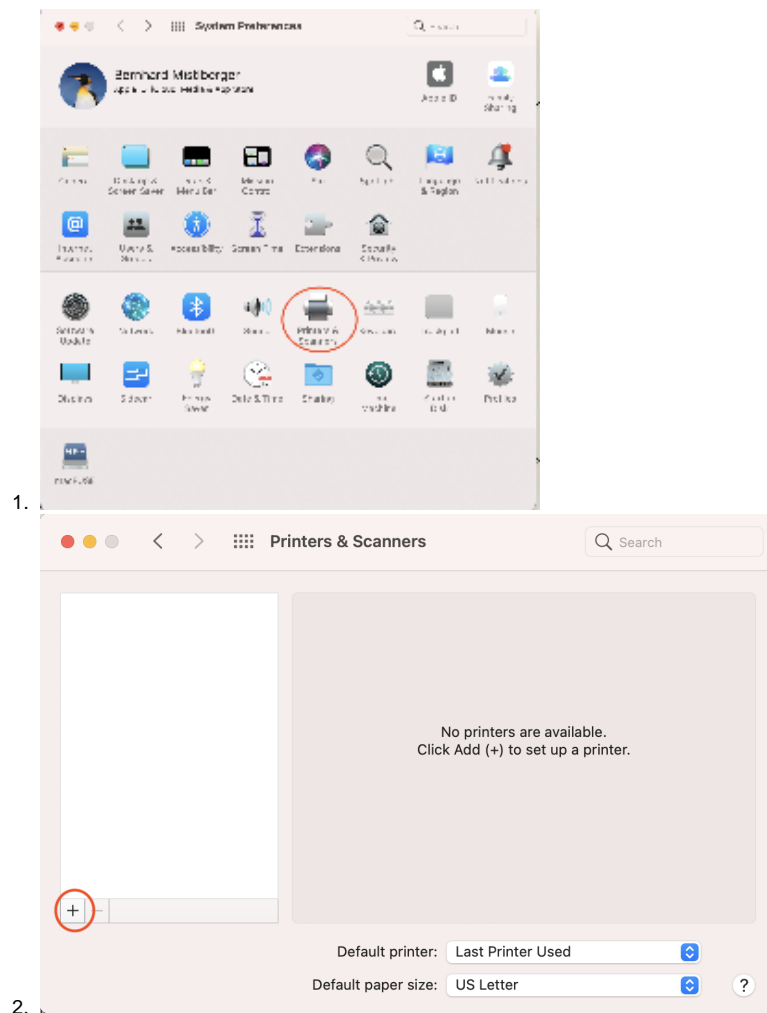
1.

System Preferences

Search

Bernhard Mistlberger

Apple ID

Family Sharing

General

Desktop & Screen Saver

Dock & Menu Bar

Mission Control

Siri

Spotlight

Language & Region

Notifications

Internet Accounts

Users & Groups

Accessibility

Screen Time

Extensions

Security & Privacy

Software Update

Network

Bluetooth

Sound

Printers & Scanners

Keyboard

Trackpad

Mouse

Displays

Sidecar

Energy Saver

Date & Time

Sharing

Time Machine

Startup Disk

Profiles

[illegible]

2.

Printers & Scanners

Search

No printers are available.
Click Add (+) to set up a printer.

+ −

Default printer: Last Printer Used

Default paper size: US Letter

?